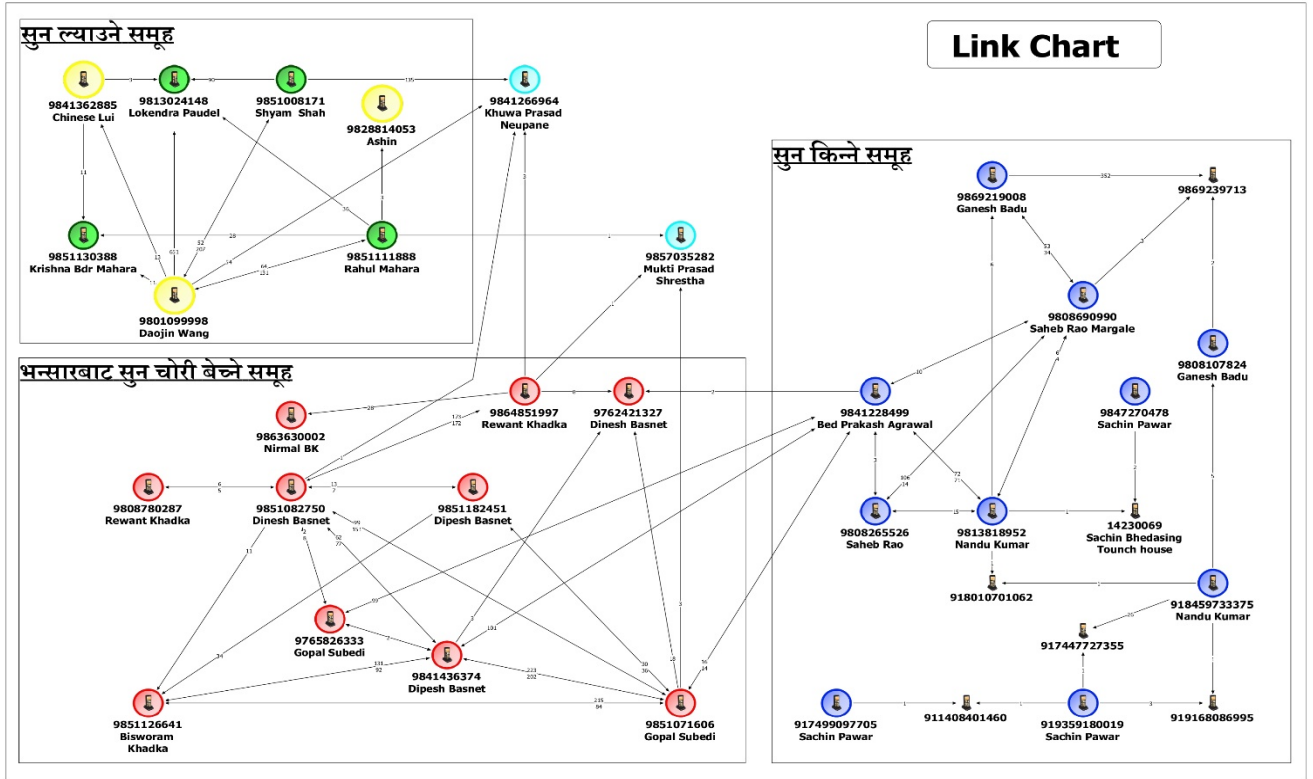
सुन ल्याउने समूह

Link Chart

9841362885
Chinese Lui

9813024148
Lokendra Paudel

9851008171
Shyam Shah

9828814053
Ashin

9841266964
Khuwa Prasad Neupane

9851130388
Krishna Bdr Mahara

9851111888
Rahul Mahara

9801099998
Daojin Wang

9857035282
Mukti Prasad Shrestha

सुन किन्ने समूह

9869219008
Ganesh Badu

9869239713

9808690990
Saheb Rao Margale

9808107824
Ganesh Badu

भन्सारबाट सुन चोरी बेच्ने समूह

9863630002
Nirmal BK

9864851997
Rewant Khadka

9762421327
Dinesh Basnet

9841228499
Bed Prakash Agrawal

9847270478
Sachin Pawar

9808780287
Rewant Khadka

9851082750
Dinesh Basnet

9851182451
Dipesh Basnet

9808265526
Saheb Rao

9813818952
Nandu Kumar

14230069
Sachin Bhedasing Tounch house

918010701062

918459733375
Nandu Kumar

9765826333
Gopal Subedi

9841436374
Dipesh Basnet

917447727355

9851126641
Bisworam Khadka

9851071606
Gopal Subedi

917499097705
Sachin Pawar

911408401460

919359180019
Sachin Pawar

919168086995